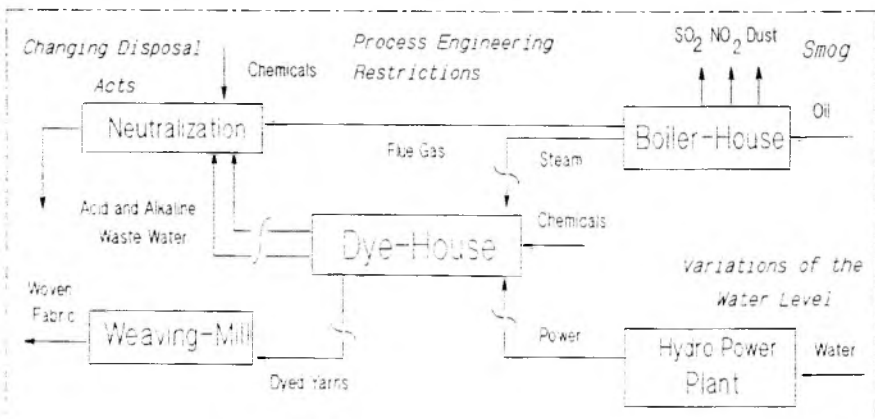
Changing Disposal Acts

Chemicals

Process Engineering Restrictions

$SO_2$ $NO_2$ Dust

Smog

Neutralization

Boiler-House

Oil

Flue Gas

Steam

Acid and Alkaline Waste Water

Dye-House

Chemicals

Variations of the Water Level

Woven Fabric

Weaving-Mill

Power

Hydro Power Plant

Water

Dyed Yarns